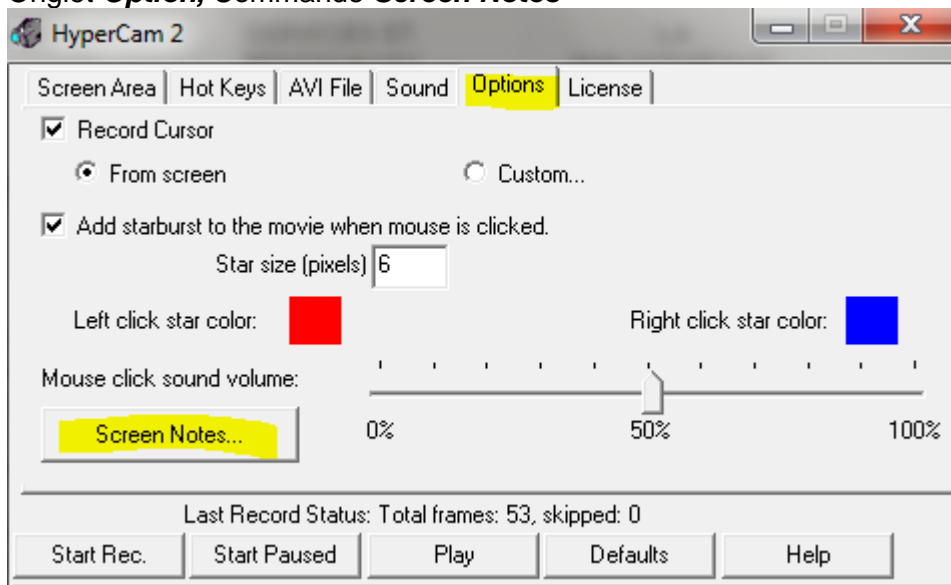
Onglet **Option**, Commande **Screen Notes**

HyperCam 2

Screen Area | Hot Keys | AVI File | Sound | Options | License

Record Cursor

From screen

Custom...

Add starburst to the movie when mouse is clicked.

Star size (pixels) 6

Left click star color:

Right click star color:

Mouse click sound volume:

Screen Notes...

0%

50%

100%

Last Record Status: Total frames: 53, skipped: 0

Start Rec.

Start Paused

Play

Defaults

Help